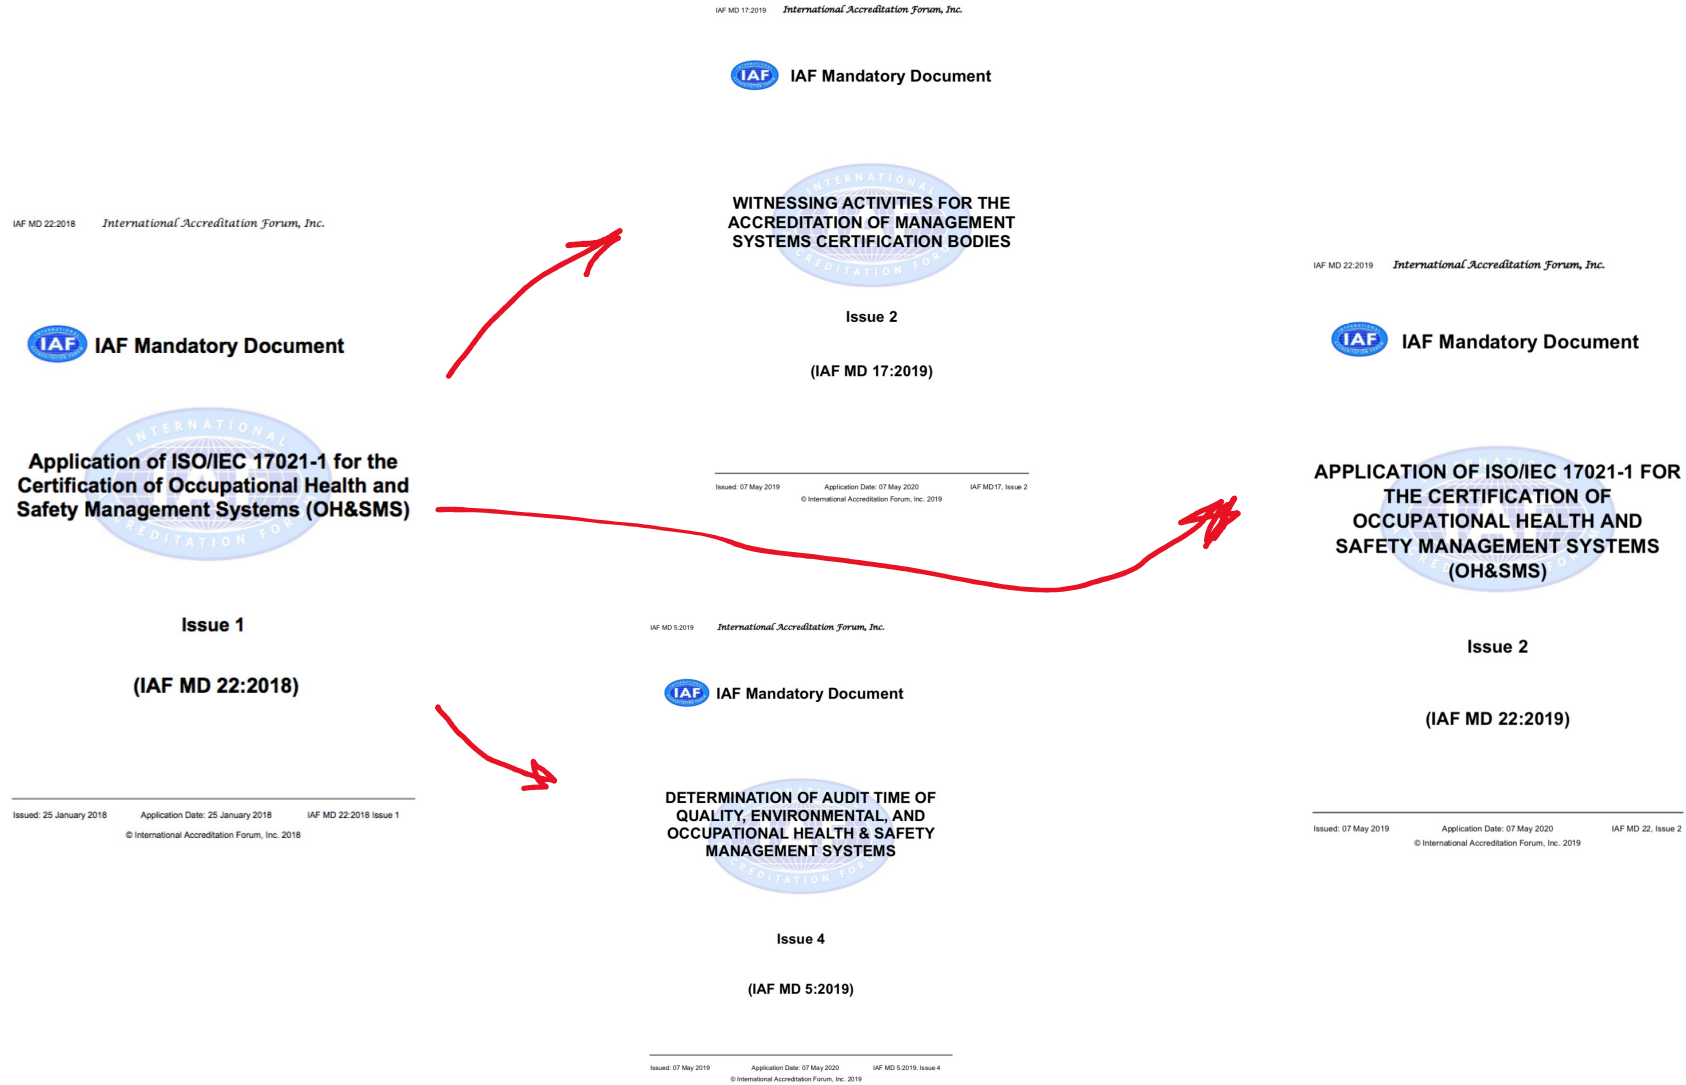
IAF MD 22:2018 International Accreditation Forum, Inc.

IAF IAF Mandatory Document

Application of ISO/IEC 17021-1 for the Certification of Occupational Health and Safety Management Systems (OH&SMS)

Issue 1

(IAF MD 22:2018)

Issued: 25 January 2018 Application Date: 25 January 2018 IAF MD 22:2018 Issue 1
© International Accreditation Forum, Inc. 2018

IAF MD 17:2019 International Accreditation Forum, Inc.

IAF IAF Mandatory Document

WITNESSING ACTIVITIES FOR THE ACCREDITATION OF MANAGEMENT SYSTEMS CERTIFICATION BODIES

Issue 2

(IAF MD 17:2019)

Issued: 07 May 2019 Application Date: 07 May 2020 IAF MD17, Issue 2
© International Accreditation Forum, Inc. 2019

IAF MD 5:2019 International Accreditation Forum, Inc.

IAF IAF Mandatory Document

DETERMINATION OF AUDIT TIME OF QUALITY, ENVIRONMENTAL, AND OCCUPATIONAL HEALTH & SAFETY MANAGEMENT SYSTEMS

Issue 4

(IAF MD 5:2019)

Issued: 07 May 2019 Application Date: 07 May 2020 IAF MD 5:2019, Issue 4
© International Accreditation Forum, Inc. 2019

IAF MD 22:2019 International Accreditation Forum, Inc.

IAF IAF Mandatory Document

APPLICATION OF ISO/IEC 17021-1 FOR THE CERTIFICATION OF OCCUPATIONAL HEALTH AND SAFETY MANAGEMENT SYSTEMS (OH&SMS)

Issue 2

(IAF MD 22:2019)

Issued: 07 May 2019 Application Date: 07 May 2020 IAF MD 22, Issue 2
© International Accreditation Forum, Inc. 2019